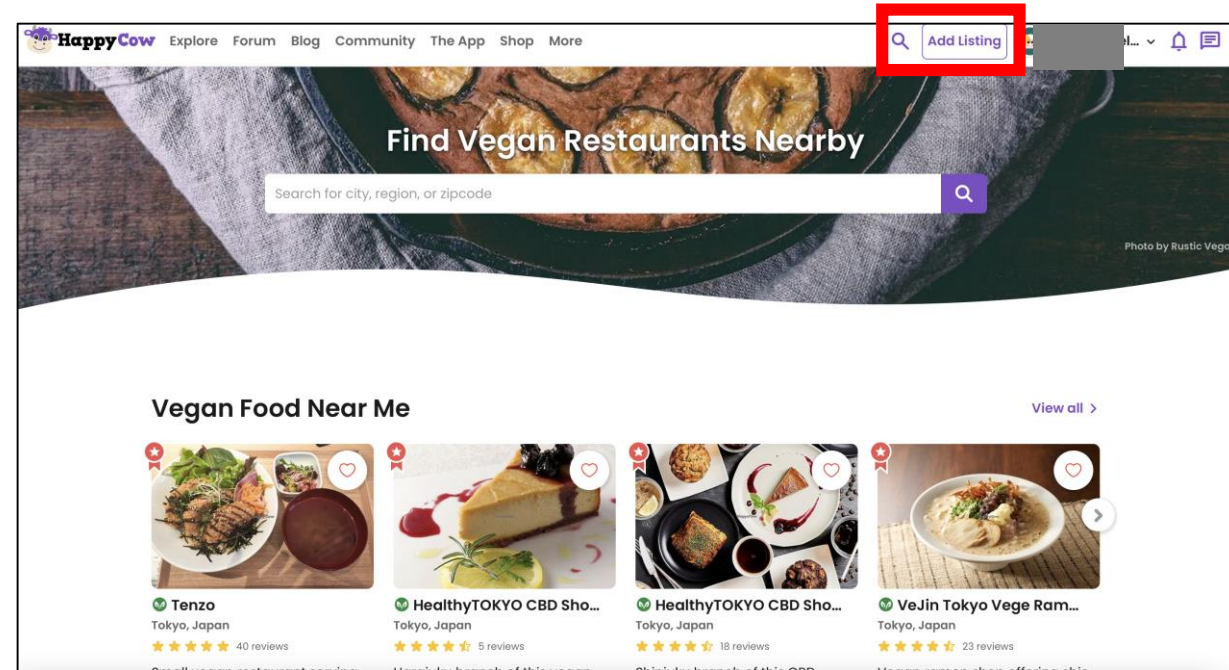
HappyCow Explore Forum Blog Community The App Shop More

Add Listing

el...

Find Vegan Restaurants Nearby

Search for city, region, or zipcode

Photo by Rustic Veg

Vegan Food Near Me

View all

Tenzo
Tokyo, Japan
40 reviews

HealthyTOKYO CBD Sho...
Tokyo, Japan
5 reviews

HealthyTOKYO CBD Sho...
Tokyo, Japan
18 reviews

VeJin Tokyo Vege Ram...
Tokyo, Japan
23 reviews

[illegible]